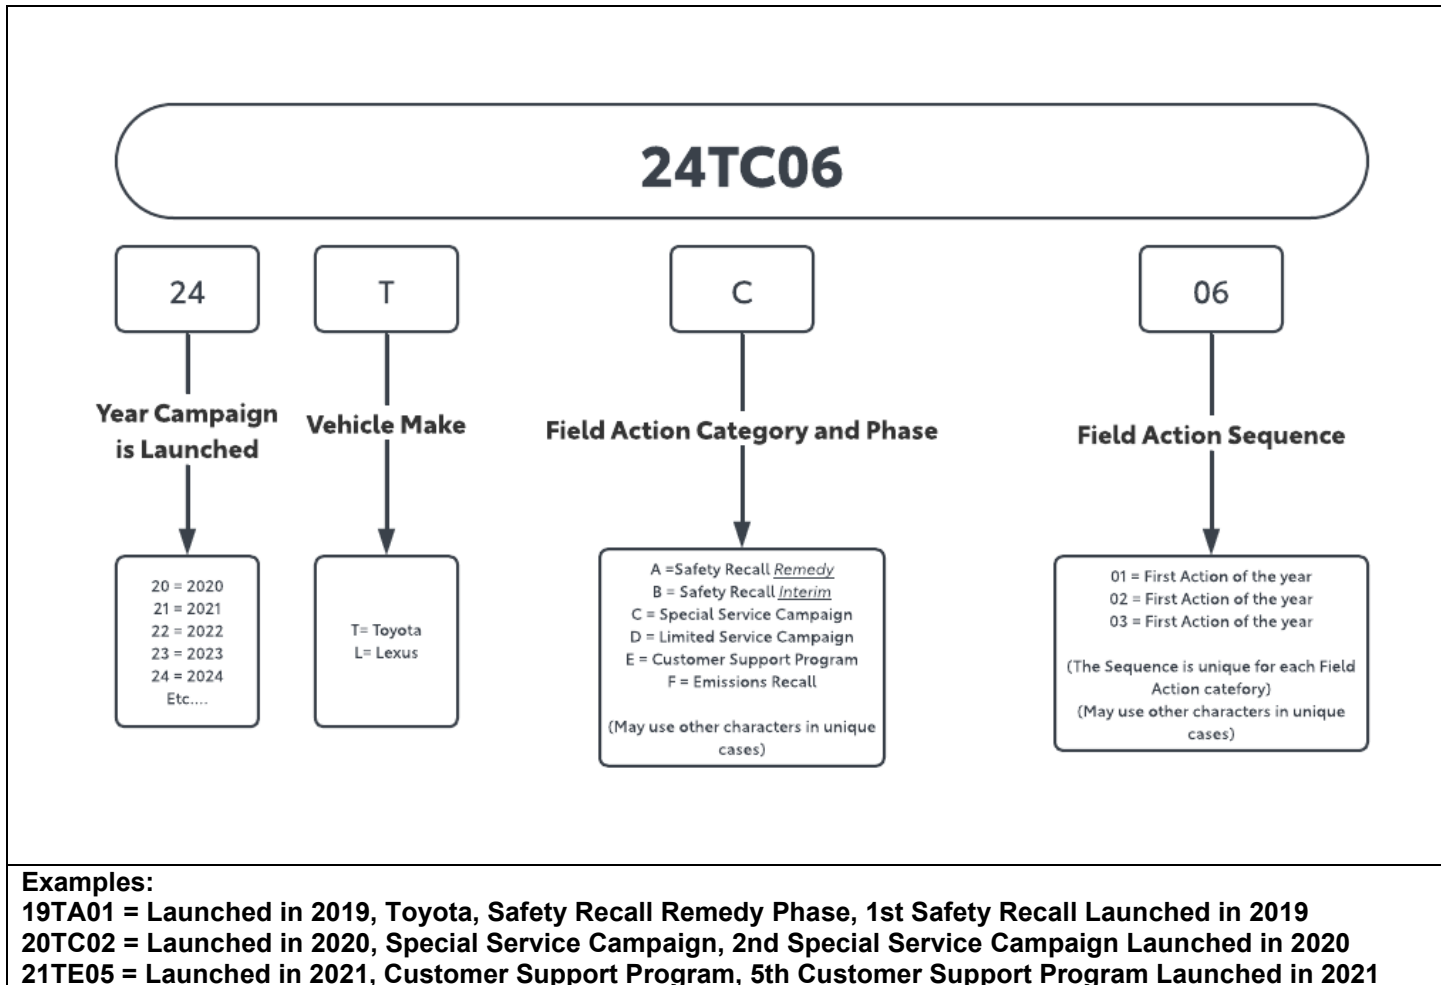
24TC06

24

Year Campaign is Launched

20 = 2020
21 = 2021
22 = 2022
23 = 2023
24 = 2024
Etc....

T

Vehicle Make

T= Toyota
L= Lexus

C

Field Action Category and Phase

A =Safety Recall Remedy
B = Safety Recall Interim
C = Special Service Campaign
D = Limited Service Campaign
E = Customer Support Program
F = Emissions Recall

(May use other characters in unique cases)

06

Field Action Sequence

01 = First Action of the year
02 = First Action of the year
03 = First Action of the year

(The Sequence is unique for each Field Action catefory)
(May use other characters in unique cases)

Examples:
19TA01 = Launched in 2019, Toyota, Safety Recall Remedy Phase, 1st Safety Recall Launched in 2019
20TC02 = Launched in 2020, Special Service Campaign, 2nd Special Service Campaign Launched in 2020
21TE05 = Launched in 2021, Customer Support Program, 5th Customer Support Program Launched in 2021